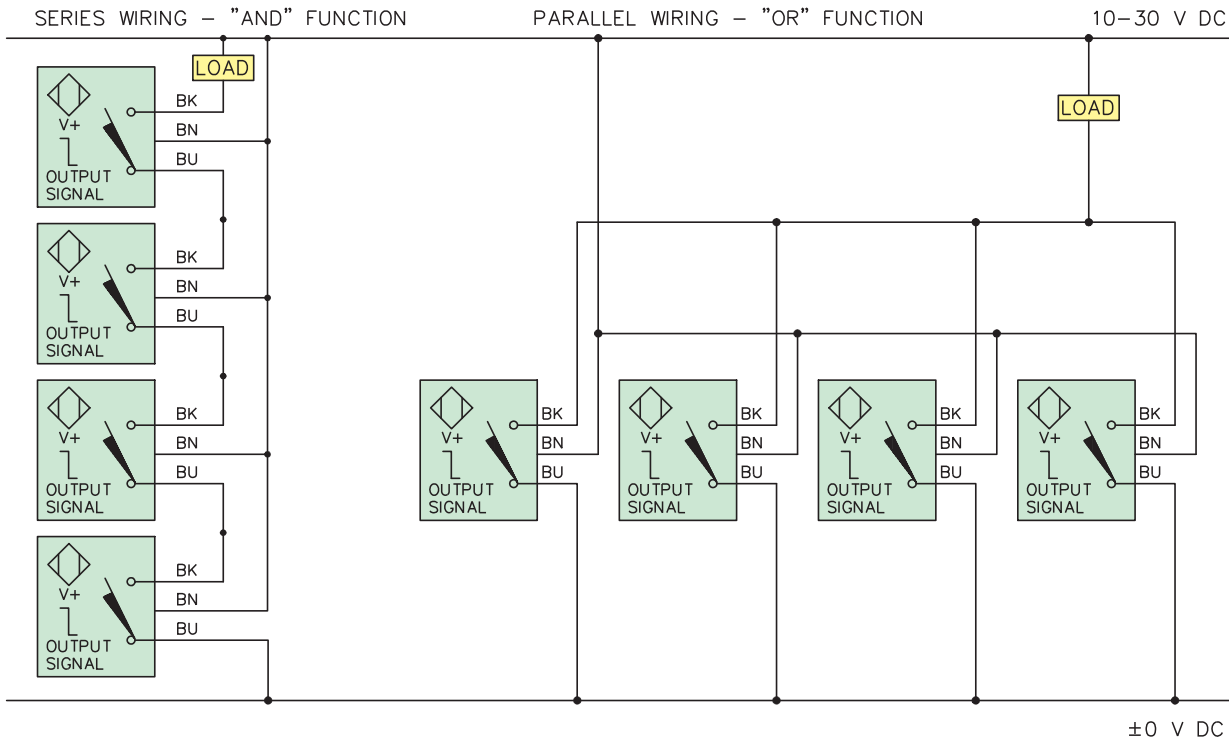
SERIES WIRING – "AND" FUNCTION

PARALLEL WIRING – "OR" FUNCTION

10–30 V DC

LOAD

V+
OUTPUT SIGNAL
BK
BN
BU

V+
OUTPUT SIGNAL
BK
BN
BU

V+
OUTPUT SIGNAL
BK
BN
BU

V+
OUTPUT SIGNAL
BK
BN
BU

LOAD

V+
OUTPUT SIGNAL
BK
BN
BU

V+
OUTPUT SIGNAL
BK
BN
BU

V+
OUTPUT SIGNAL
BK
BN
BU

V+
OUTPUT SIGNAL
BK
BN
BU

±0 V DC